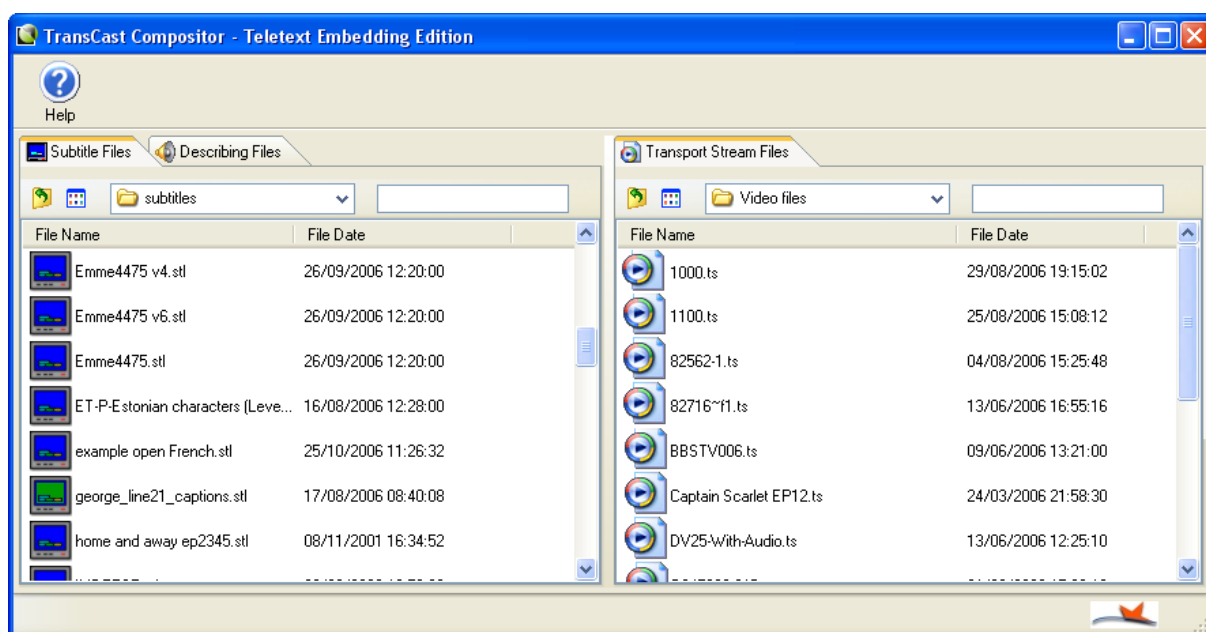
TransCast Compositor - Teletext Embedding Edition

Help

Subtitle Files | Describing Files

subtitles

| File Name | File Date |
|---|---|
| Emme4475 v4.stl | 26/09/2006 12:20:00 |
| Emme4475 v6.stl | 26/09/2006 12:20:00 |
| Emme4475.stl | 26/09/2006 12:20:00 |
| ET-P-Estonian characters (Leve... | 16/08/2006 12:28:00 |
| example open French.stl | 25/10/2006 11:26:32 |
| george_line21_captions.stl | 17/08/2006 08:40:08 |
| home and away ep2345.stl | 08/11/2001 16:34:52 |
| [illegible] | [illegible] |

Transport Stream Files

Video files

| File Name | File Date |
|---|---|
| 1000.ts | 29/08/2006 19:15:02 |
| 1100.ts | 25/08/2006 15:08:12 |
| 82562-1.ts | 04/08/2006 15:25:48 |
| 82716~f1.ts | 13/06/2006 16:55:16 |
| BBSTV006.ts | 09/06/2006 13:21:00 |
| Captain Scarlet EP12.ts | 24/03/2006 21:58:30 |
| DV25-With-Audio.ts | 13/06/2006 12:25:10 |
| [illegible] | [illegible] |